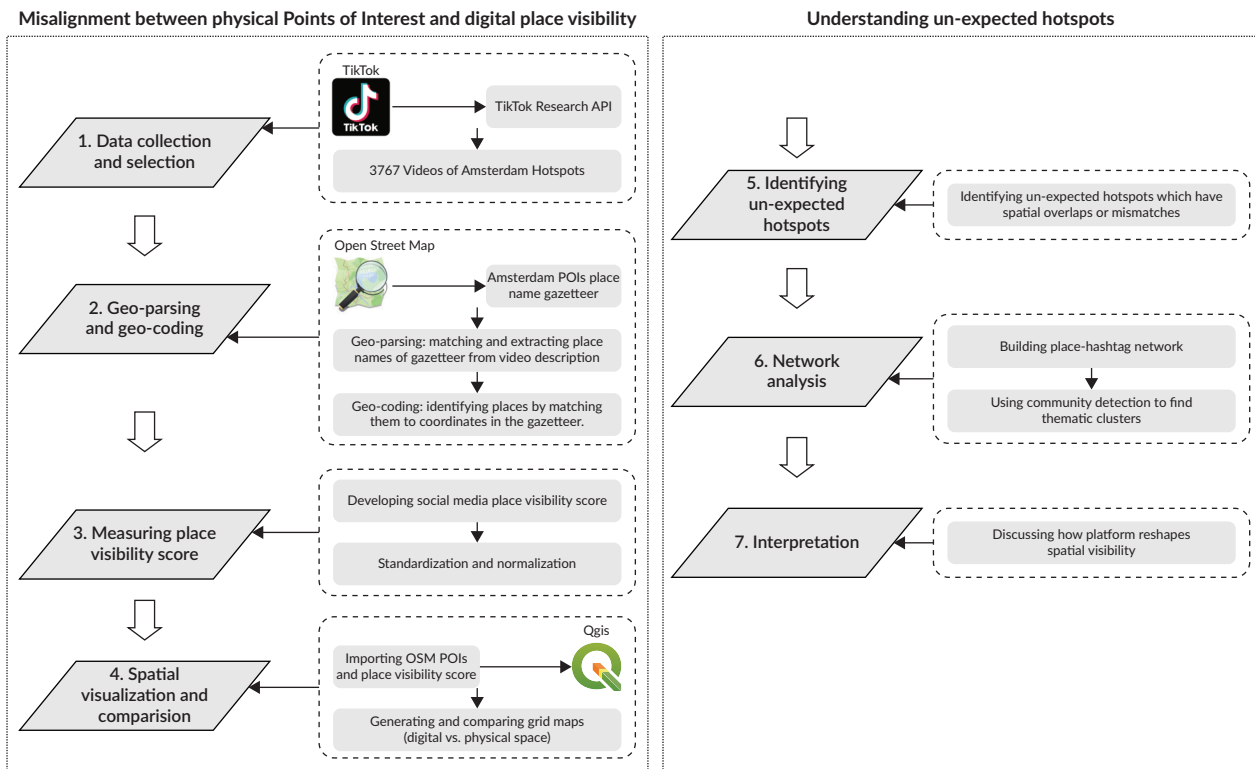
Misalignment between physical Points of Interest and digital place visibility

1. Data collection and selection

TikTok

TikTok

TikTok Research API

3767 Videos of Amsterdam Hotspots

2. Geo-parsing and geo-coding

Open Street Map

Amsterdam POIs place name gazetteer

Geo-parsing: matching and extracting place names of gazetteer from video description

Geo-coding: identifying places by matching them to coordinates in the gazetteer.

3. Measuring place visibility score

Developing social media place visibility score

Standardization and normalization

4. Spatial visualization and comparision

Importing OSM POIs and place visibility score

Qgis

Generating and comparing grid maps (digital vs. physical space)

Understanding un-expected hotspots

5. Identifying un-expected hotspots

Identifying un-expected hotspots which have spatial overlaps or mismatches

6. Network analysis

Building place-hashtag network

Using community detection to find thematic clusters

7. Interpretation

Discussing how platform reshapes spatial visibility